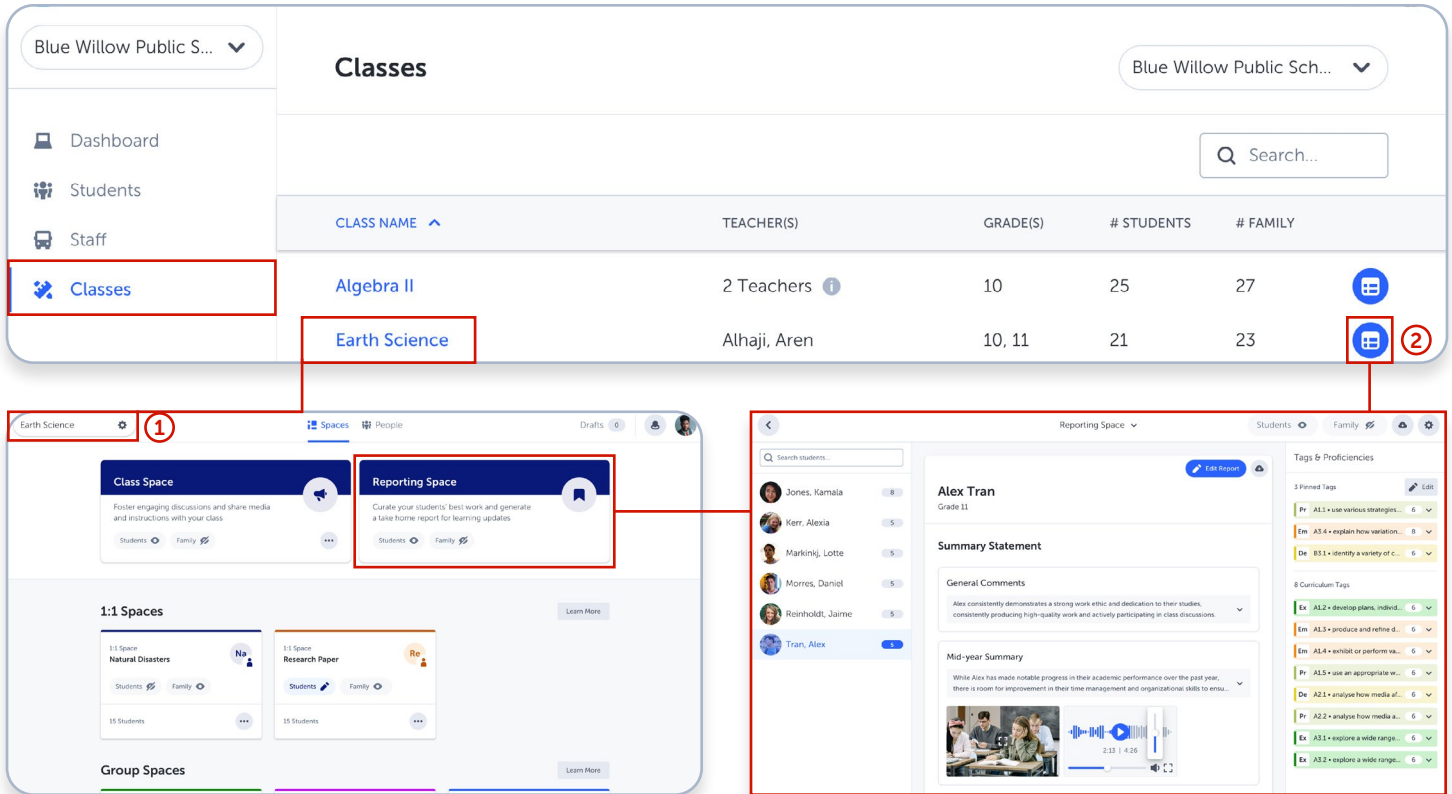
Blue Willow Public S...

Dashboard
Students
Staff
Classes

Classes

Blue Willow Public Sch...

Search...

| CLASS NAME | TEACHER(S) | GRADE(S) | # STUDENTS | # FAMILY |
|---|---|---|---|---|
| Algebra II | 2 Teachers | 10 | 25 | 27 |
| Earth Science | Alhaji, Aren | 10, 11 | 21 | 23 |

2

Earth Science
1
Spaces People
Drafts 0

Class Space
Foster engaging discussions and share media and instructions with your class
Students Family

Reporting Space
Curate your students' best work and generate a take home report for learning updates
Students Family

1:1 Spaces
Learn More

1:1 Space
Natural Disasters
Na
Students Family
15 Students

1:1 Space
Research Paper
Re
Students Family
15 Students

Group Spaces
Learn More

Reporting Space
Students Family

Search students...
Jones, Kamala 8
Kerr, Alexia 5
Markinkj, Lotte 5
Morres, Daniel 5
Reinholdt, Jaime 5
Tran, Alex 5

Edit Report
Alex Tran
Grade 11

Summary Statement

General Comments
Alex consistently demonstrates a strong work ethic and dedication to their studies, consistently producing high-quality work and actively participating in class discussions.

Mid-year Summary
While Alex has made notable progress in their academic performance over the past year, there is room for improvement in their time management and organizational skills to ensu...

2:13 | 4:26

Tags & Proficiencies
3 Pinned Tags
Edit
Pr A1.1 • use various strategies... 6
Em A3.4 • explain how variation... 8
De B3.1 • identify a variety of c... 6

8 Curriculum Tags
Ex A1.2 • develop plans, individ... 6
Em A1.3 • produce and refine d... 6
Em A1.4 • exhibit or perform va... 6
Pr A1.5 • use an appropriate w... 6
De A2.1 • analyse how media af... 6
Pr A2.2 • analyse how media a... 6
Ex A3.1 • explore a wide range... 6
Ex A3.2 • explore a wide range... 6